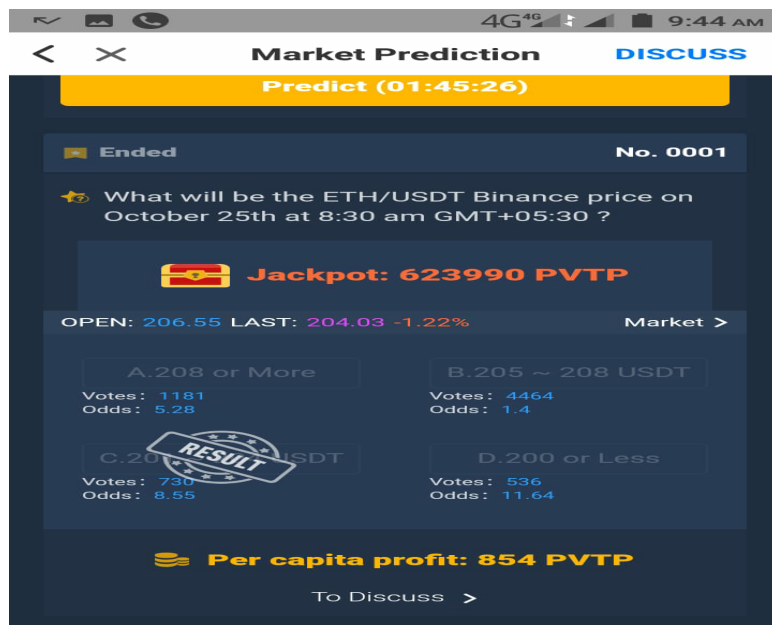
4G 9:44 AM

< × Market Prediction DISCUSS

Predict (01:45:26)

Ended No. 0001

What will be the ETH/USDT Binance price on October 25th at 8:30 am GMT+05:30 ?

Jackpot: 623990 PVTP

OPEN: 206.55 LAST: 204.03 -1.22% Market >

A.208 or More
Votes: 1181
Odds: 5.28

B.205 ~ 208 USDT
Votes: 4464
Odds: 1.4

C.20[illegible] USDT
Votes: 730
Odds: 8.55

RESULT

D.200 or Less
Votes: 536
Odds: 11.64

Per capita profit: 854 PVTP

To Discuss >